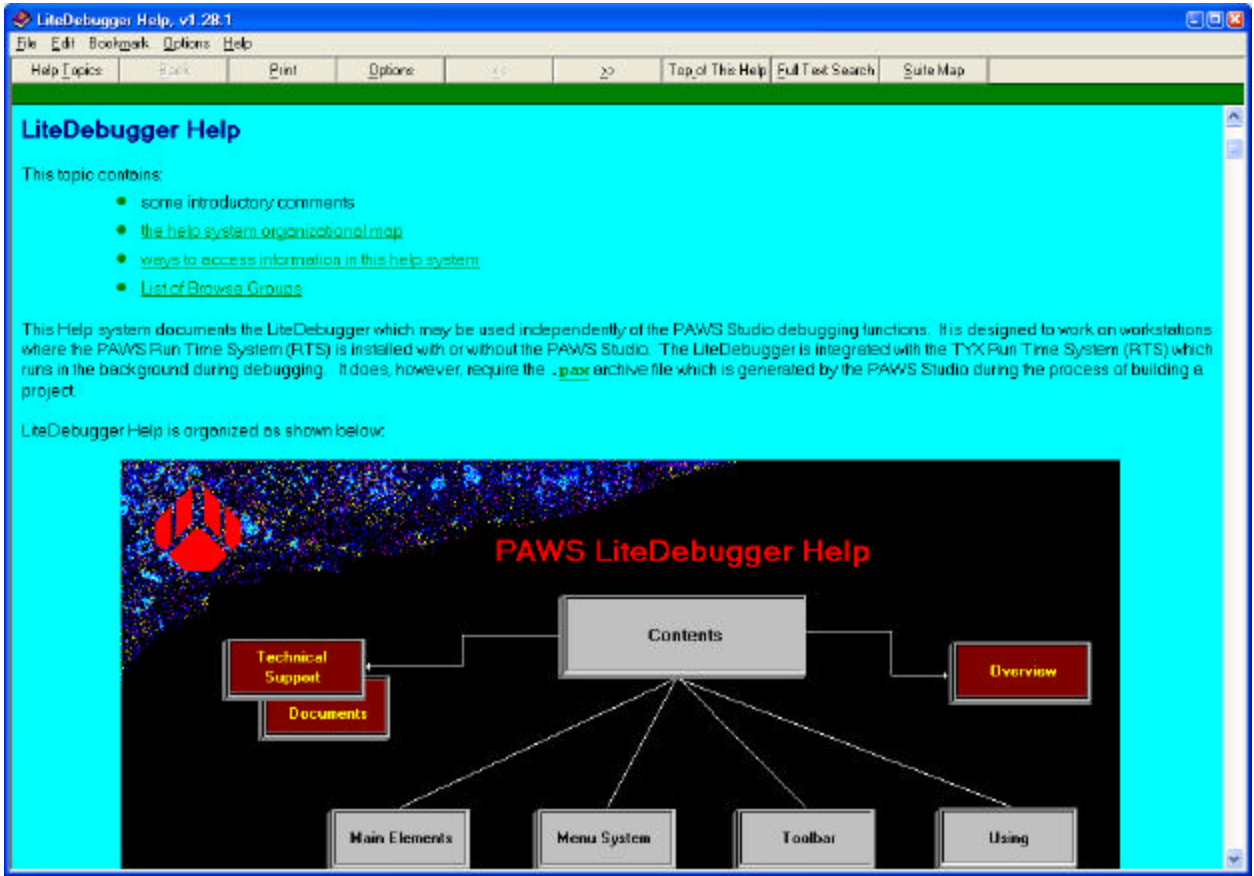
LiteDebugger Help, v1.28.1

File Edit Bookmark Options Help

Help Topics Back Print Options << >> Top of This Help Full Text Search Suite Map

LiteDebugger Help

This topic contains:

- some introductory comments
- the help system organizational map
- ways to access information in this help system
- List of Browse Groups

This Help system documents the LiteDebugger which may be used independently of the PAWS Studio debugging functions. It is designed to work on workstations where the PAWS Run Time System (RTS) is installed with or without the PAWS Studio. The LiteDebugger is integrated with the TYX Run Time System (RTS) which runs in the background during debugging. It does, however, require the .pax archive file which is generated by the PAWS Studio during the process of building a project.

LiteDebugger Help is organized as shown below:

PAWS LiteDebugger Help

Contents

Technical Support

Documents

Overview

Main Elements

Menu System

Toolbar

Using